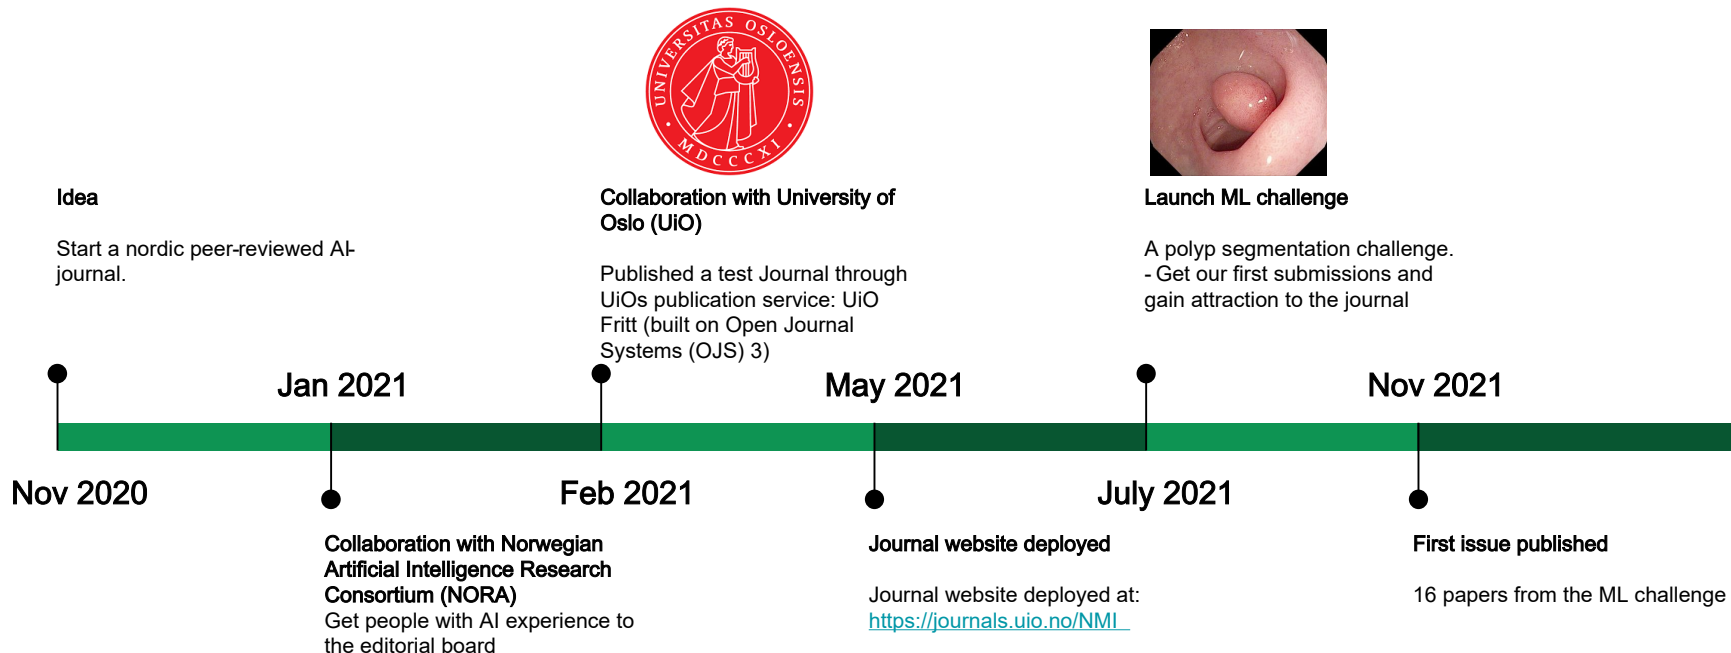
UNIVERSITAS OSLOENSIS MDCCCXI

Idea

Start a nordic peer-reviewed AI-journal.

Collaboration with University of Oslo (UiO)

Published a test Journal through UiOs publication service: UiO Fritt (built on Open Journal Systems (OJS) 3)

Launch ML challenge

A polyp segmentation challenge.
- Get our first submissions and gain attraction to the journal

Jan 2021

May 2021

Nov 2021

Nov 2020

Feb 2021

July 2021

Collaboration with Norwegian Artificial Intelligence Research Consortium (NORA)
Get people with AI experience to the editorial board

Journal website deployed

Journal website deployed at:
https://journals.uio.no/NMI

First issue published

16 papers from the ML challenge